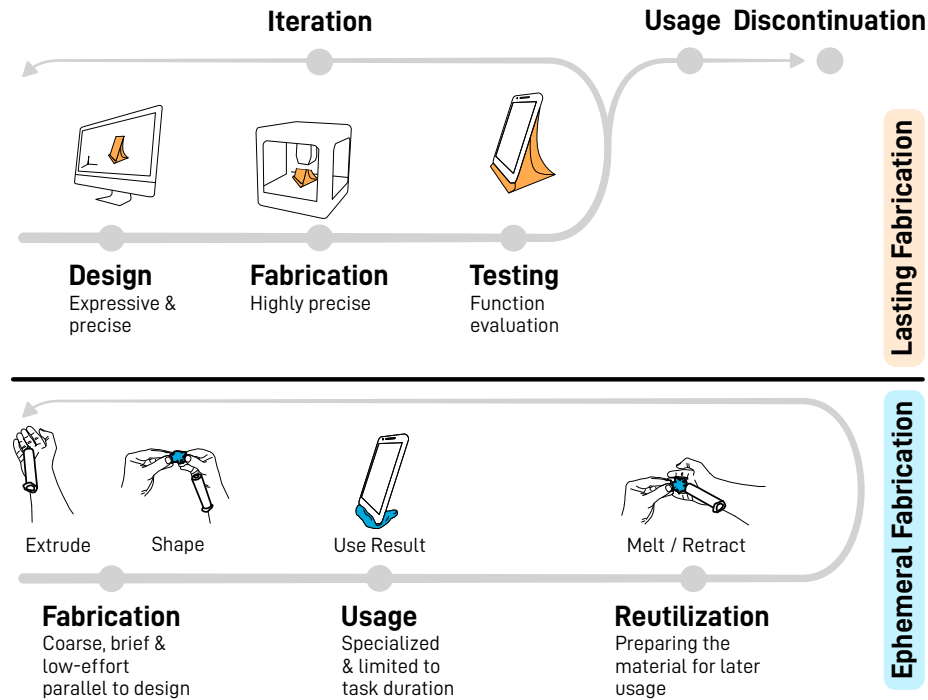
Iteration

Usage Discontinuation

Lasting Fabrication

Design
Expressive & precise

Fabrication
Highly precise

Testing
Function evaluation

Ephemeral Fabrication

Extrude

Shape

Use Result

Melt / Retract

Fabrication
Coarse, brief & low-effort parallel to design

Usage
Specialized & limited to task duration

Reutilization
Preparing the material for later usage